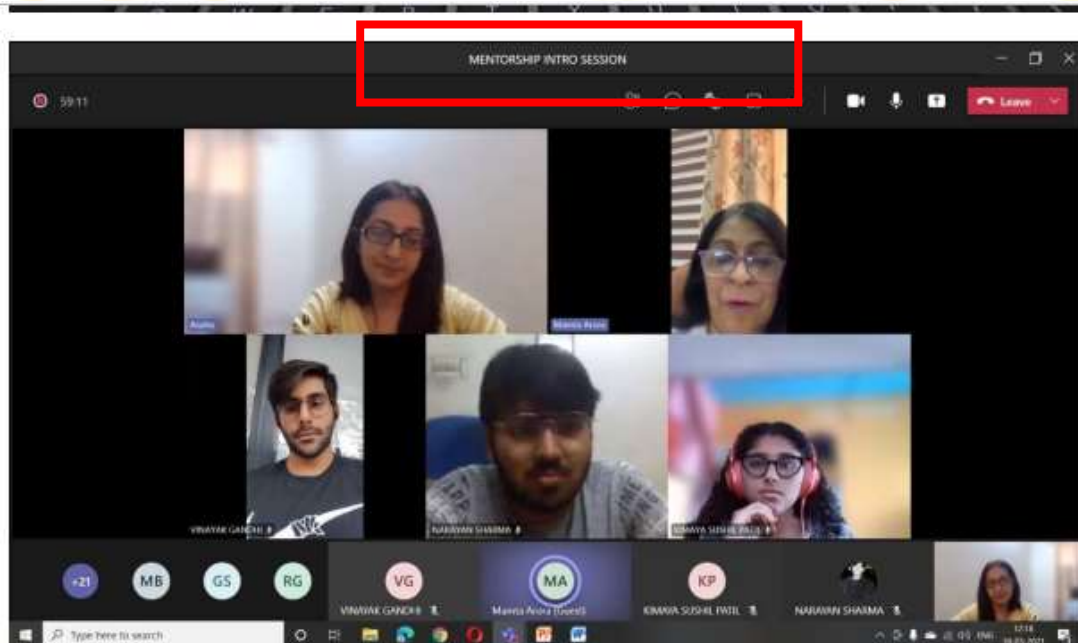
MENTORSHIP INTRO SESSION

59:11

Leave

Asaita

Mamta Arora

VINAYAK GANDHI

NARAYAN SHARMA

KIMAYA SUSHIL PATIL

+21

MB

GS

RG

VG

VINAYAK GANDHI

MA

Mamta Arora (Guest)

KP

KIMAYA SUSHIL PATIL

NARAYAN SHARMA

Type here to search

ENG

17:18
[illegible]